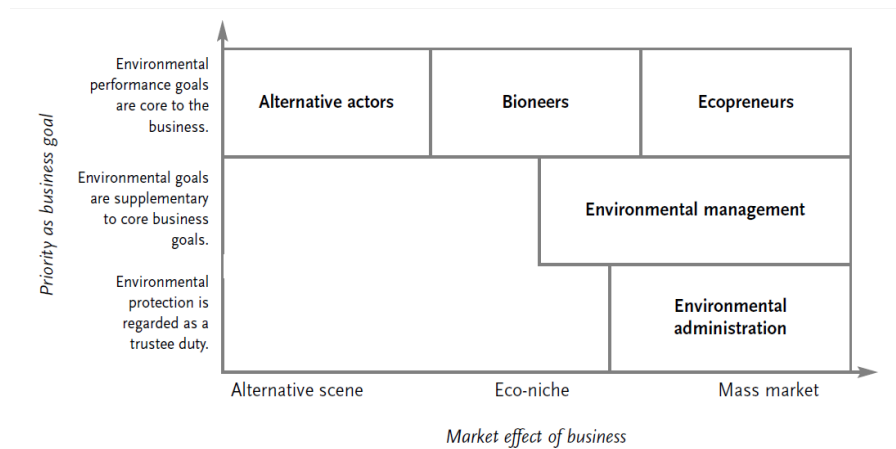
Priority as business goal

Environmental performance goals are core to the business.

Environmental goals are supplementary to core business goals.

Environmental protection is regarded as a trustee duty.

Alternative actors

Bioneers

Ecopreneurs

Environmental management

Environmental administration

Alternative scene

Eco-niche

Mass market

Market effect of business